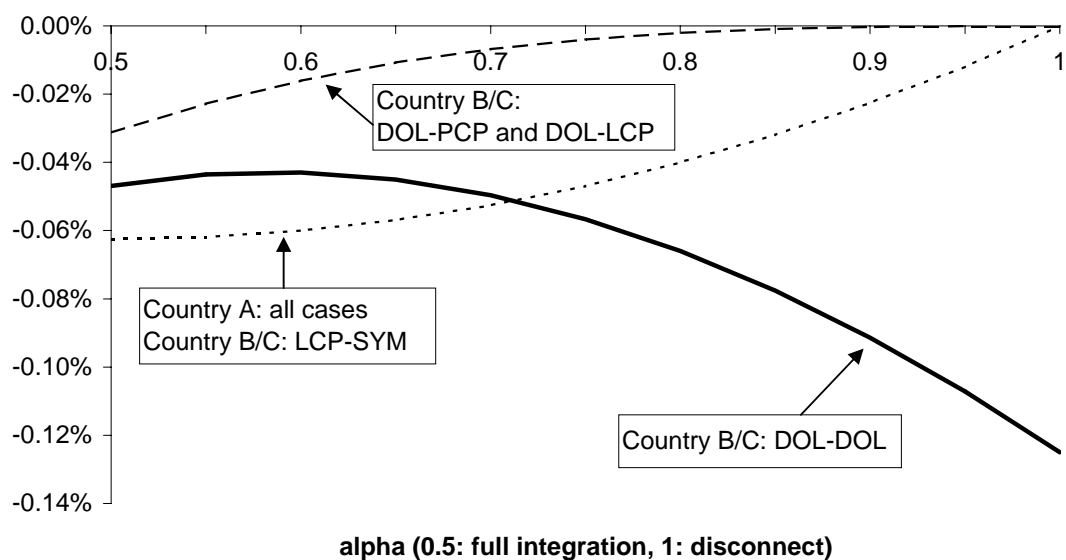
0.00%
-0.02%
-0.04%
-0.06%
-0.08%
-0.10%
-0.12%
-0.14%

0.5
0.6
0.7
0.8
0.9
1

Country B/C:
DOL-PCP and DOL-LCP

Country A: all cases
Country B/C: LCP-SYM

Country B/C: DOL-DOL

alpha (0.5: full integration, 1: disconnect)